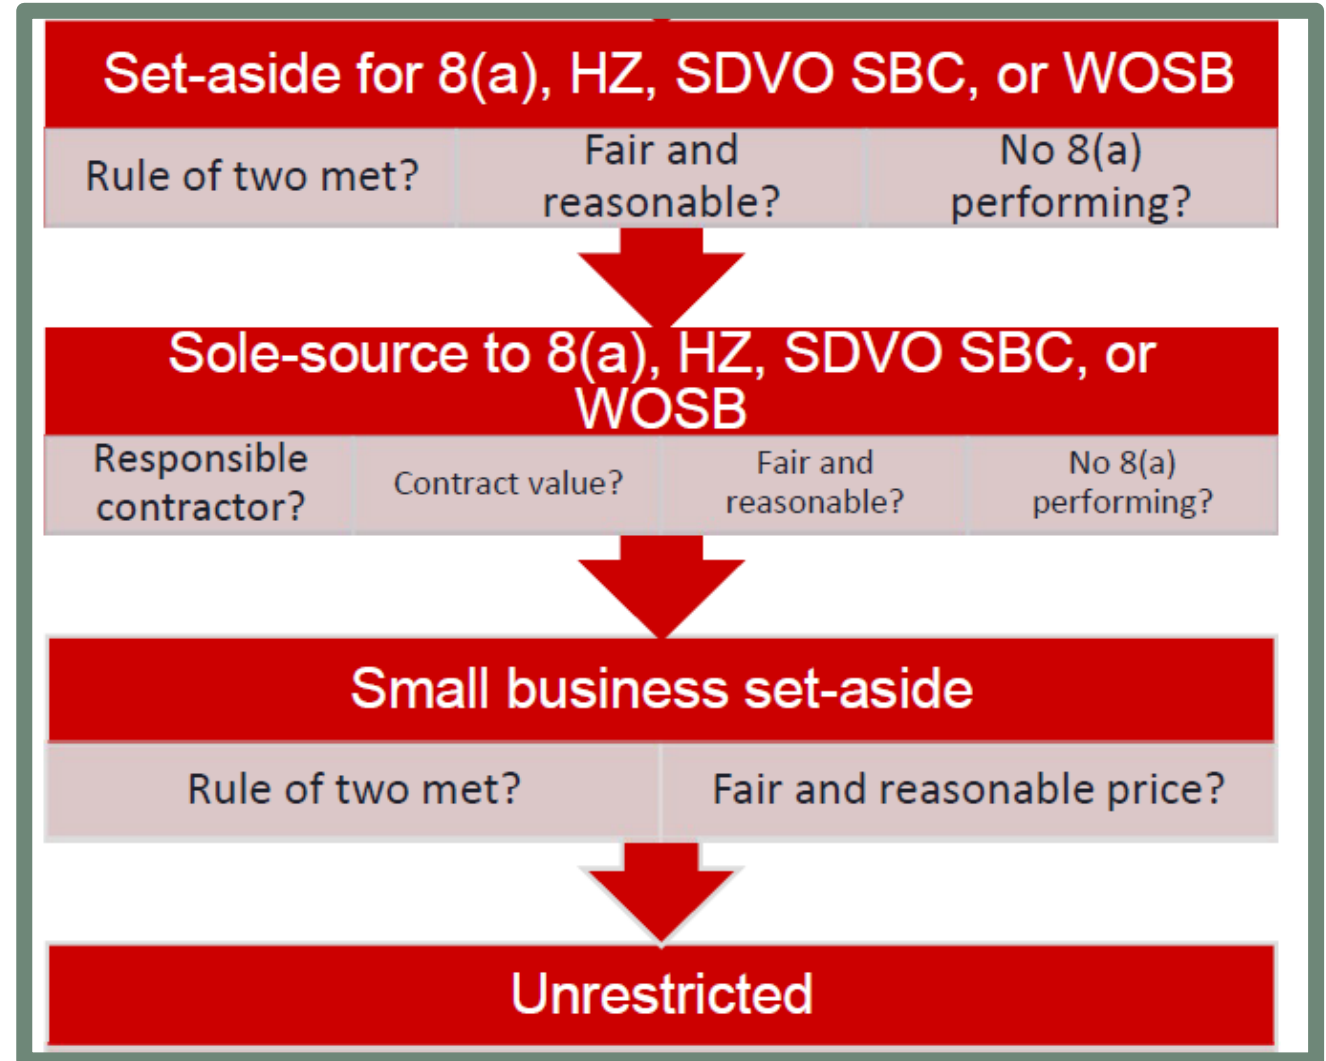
Set-aside for 8(a), HZ, SDVO SBC, or WOSB

| Rule of two met? | Fair and reasonable? | No 8(a) performing? |
|---|---|---|

Sole-source to 8(a), HZ, SDVO SBC, or WOSB

| Responsible contractor? | Contract value? | Fair and reasonable? | No 8(a) performing? |
|---|---|---|---|

Small business set-aside

| Rule of two met? | Fair and reasonable price? |
|---|---|

Unrestricted